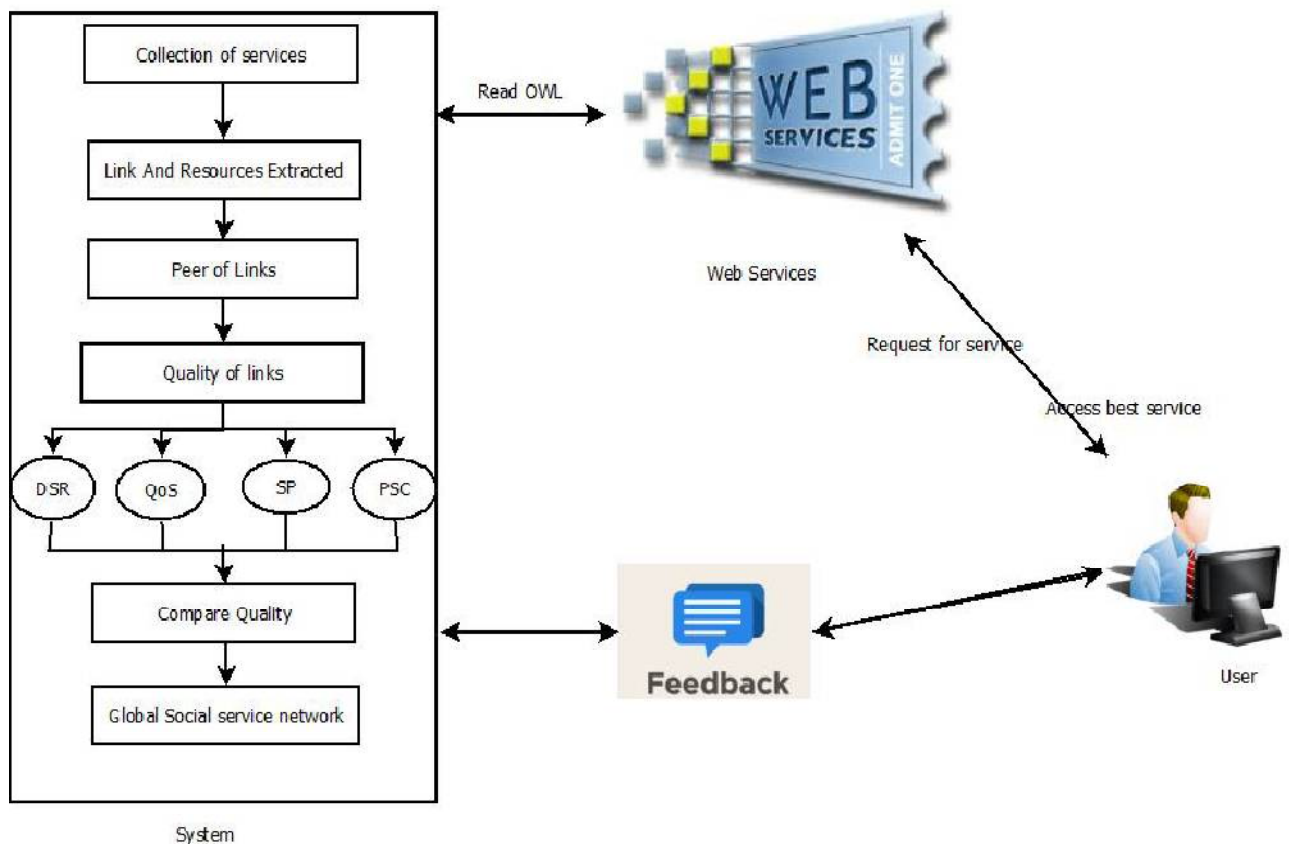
Collection of services

Link And Resources Extracted

Peer of Links

Quality of links

DSR

QoS

SP

PSC

Compare Quality

Global Social service network

System

Read OWL

WEB SERVICES

ADMIT ONE

Web Services

Request for service

Access best service

Feedback

User